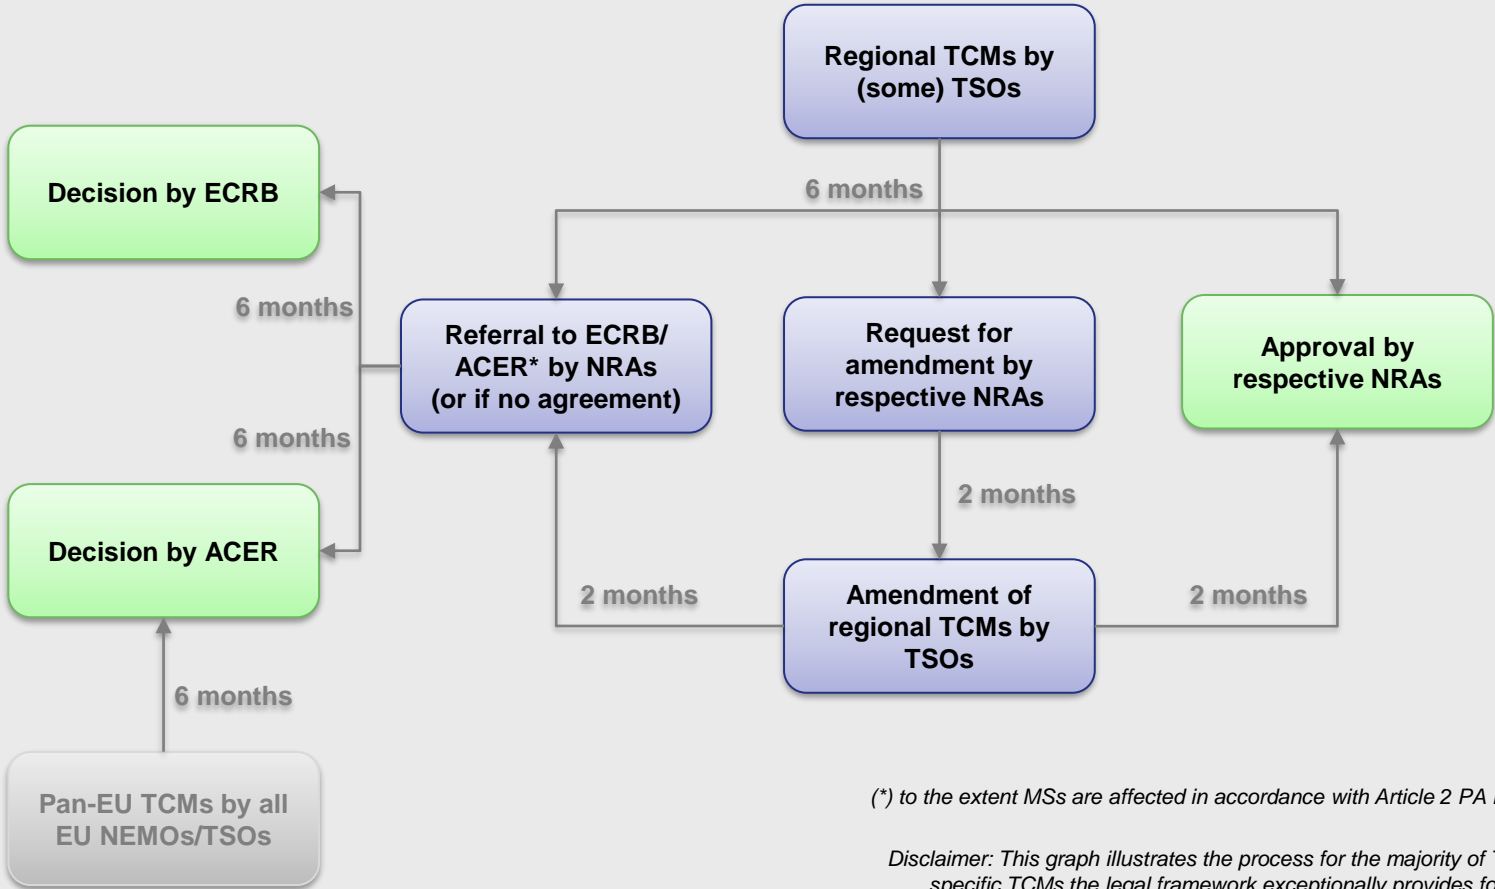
Regional TCMs by (some) TSOs

6 months

Decision by ECRB

6 months

Referral to ECRB/ ACER* by NRAs (or if no agreement)

Request for amendment by respective NRAs

Approval by respective NRAs

6 months

Decision by ACER

2 months

2 months

Amendment of regional TCMs by TSOs

2 months

6 months

Pan-EU TCMs by all EU NEMOs/TSOs

(*) to the extent MSs are affected in accordance with Article 2 PA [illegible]

Disclaimer: This graph illustrates the process for the majority of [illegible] specific TCMs the legal framework exceptionally provides fo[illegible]